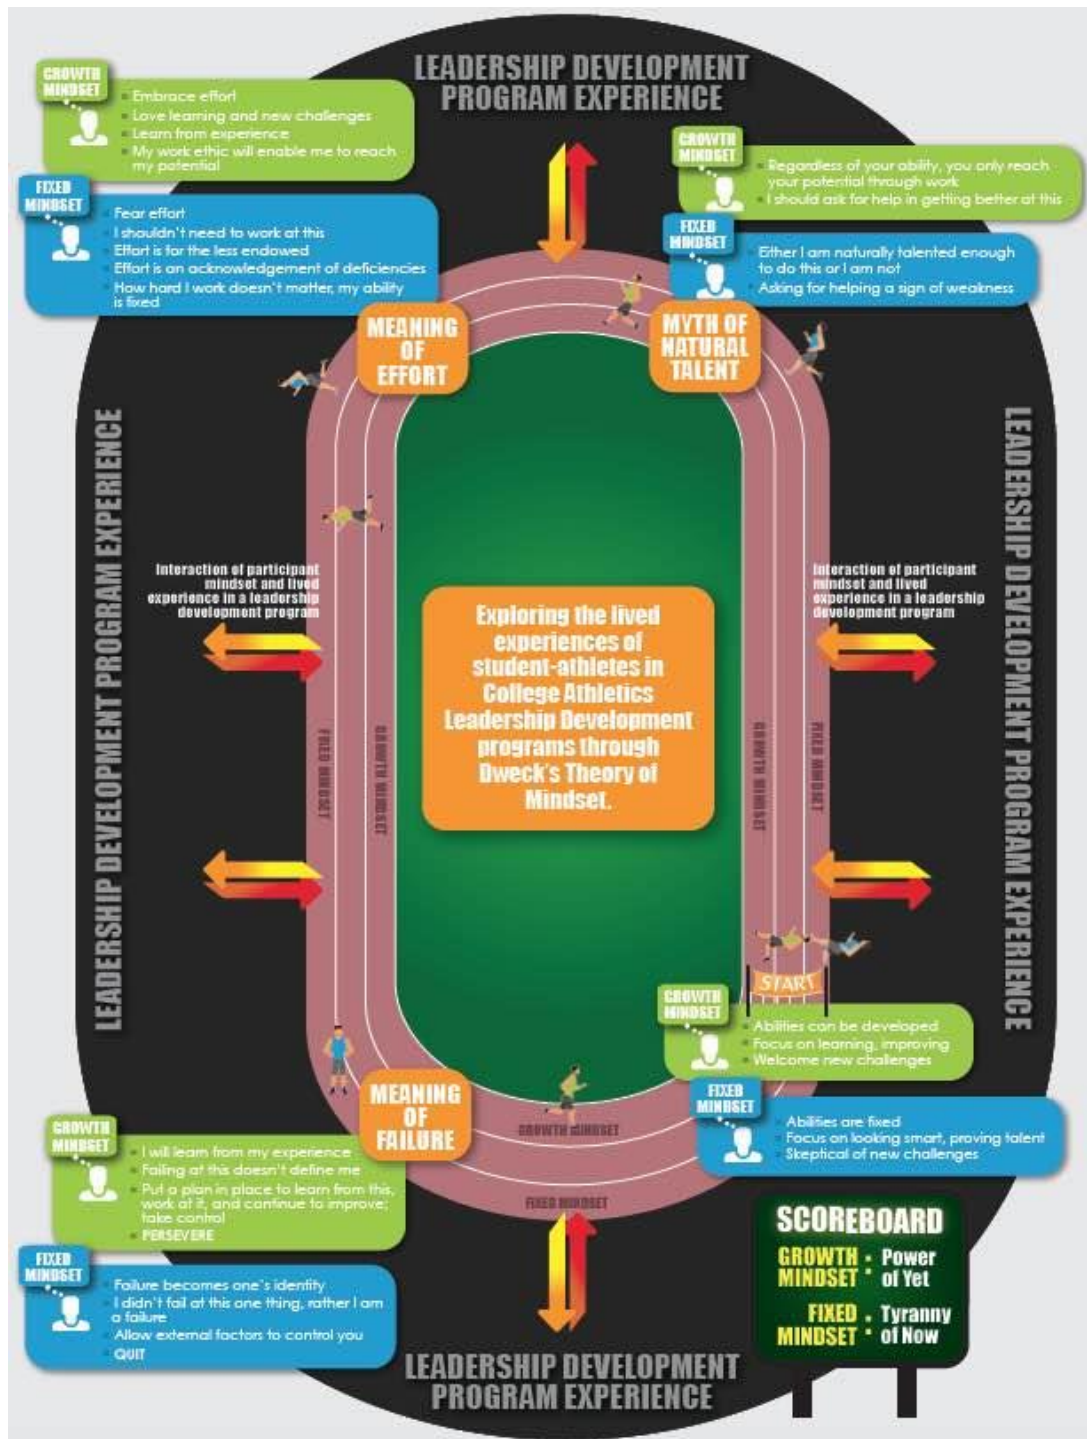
LEADERSHIP DEVELOPMENT PROGRAM EXPERIENCE

GROWTH MINDSET
- Embrace effort
- Love learning and new challenges
- Learn from experience
- My work ethic will enable me to reach my potential

FIXED MINDSET
- Fear effort
- I shouldn't need to work at this
- Effort is for the less endowed
- Effort is an acknowledgement of deficiencies
- How hard I work doesn't matter, my ability is fixed

GROWTH MINDSET
- Regardless of your ability, you only reach your potential through work
- I should ask for help in getting better at this

FIXED MINDSET
- Either I am naturally talented enough to do this or I am not
- Asking for helping a sign of weakness

MEANING OF EFFORT

MYTH OF NATURAL TALENT

LEADERSHIP DEVELOPMENT PROGRAM EXPERIENCE

LEADERSHIP DEVELOPMENT PROGRAM EXPERIENCE

Interaction of participant mindset and lived experience in a leadership development program

Interaction of participant mindset and lived experience in a leadership development program

Exploring the lived experiences of student-athletes in College Athletics Leadership Development programs through Dweck's Theory of Mindset.

FIXED MINDSET
GROWTH MINDSET
GROWTH MINDSET
FIXED MINDSET

START

GROWTH MINDSET
- Abilities can be developed
- Focus on learning, improving
- Welcome new challenges

FIXED MINDSET
- Abilities are fixed
- Focus on looking smart, proving talent
- Skeptical of new challenges

MEANING OF FAILURE

GROWTH MINDSET

FIXED MINDSET

GROWTH MINDSET
- I will learn from my experience
- Failing at this doesn't define me
- Put a plan in place to learn from this, work at it, and continue to improve; take control
- PERSEVERE

FIXED MINDSET
- Failure becomes one's identity
- I didn't fail at this one thing, rather I am a failure
- Allow external factors to control you
- QUIT

SCOREBOARD
GROWTH MINDSET : Power of Yet
FIXED MINDSET : Tyranny of Now

LEADERSHIP DEVELOPMENT PROGRAM EXPERIENCE